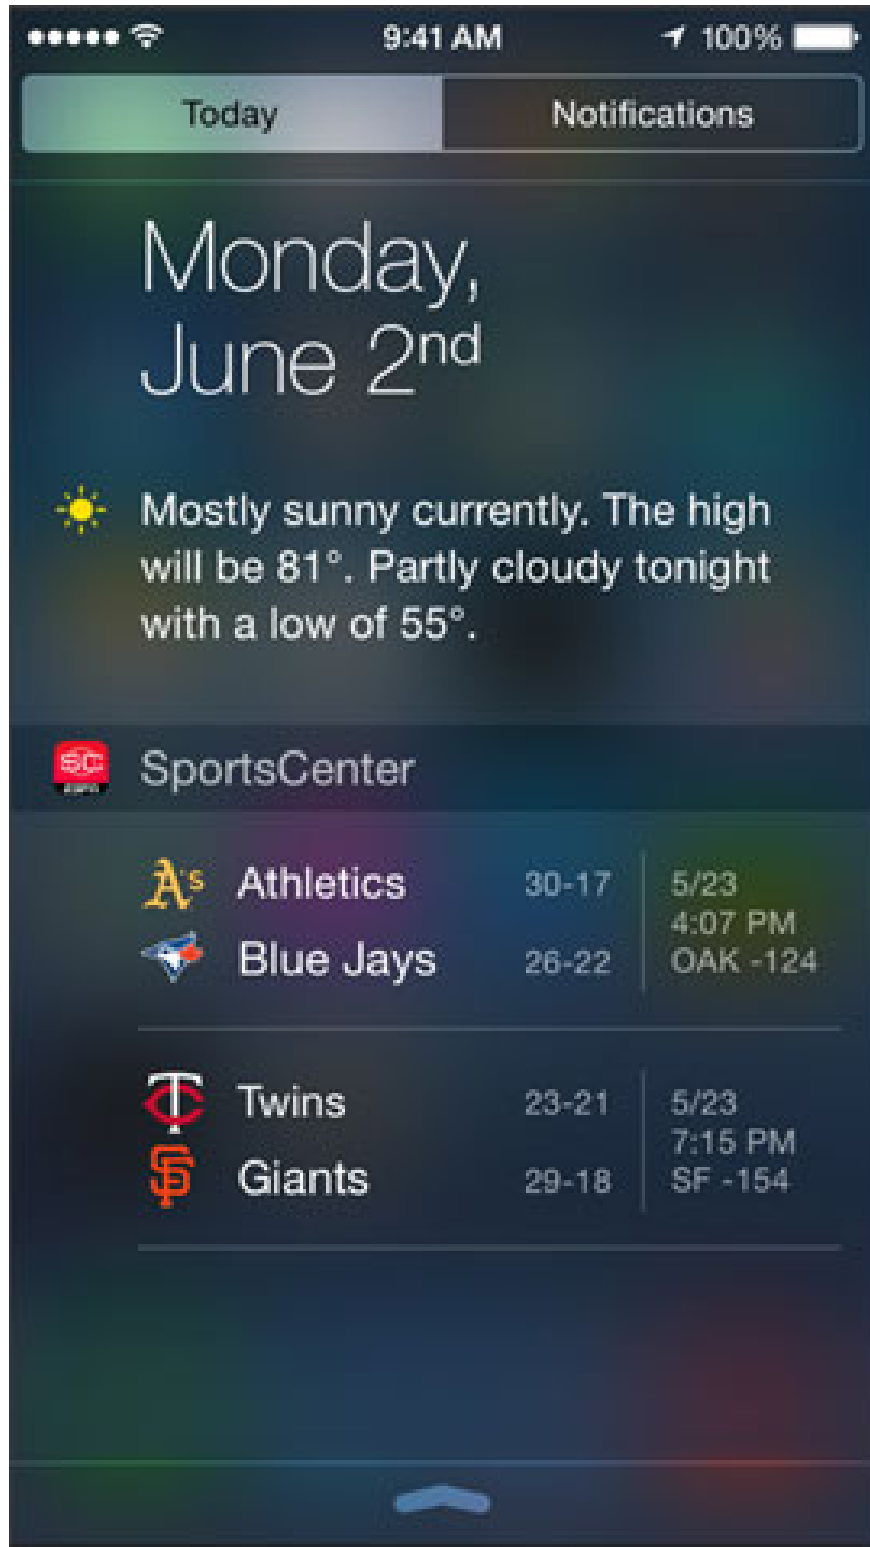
9:41 AM

100%

Today

Notifications

Monday, June $2^{nd}$

Mostly sunny currently. The high will be 81°. Partly cloudy tonight with a low of 55°.

SportsCenter

| Athletics | 30-17 | 5/23 4:07 PM |
|---|---|---|
| Blue Jays | 26-22 | OAK -124 |

| Twins | 23-21 | 5/23 7:15 PM |
|---|---|---|
| Giants | 29-18 | SF -154 |